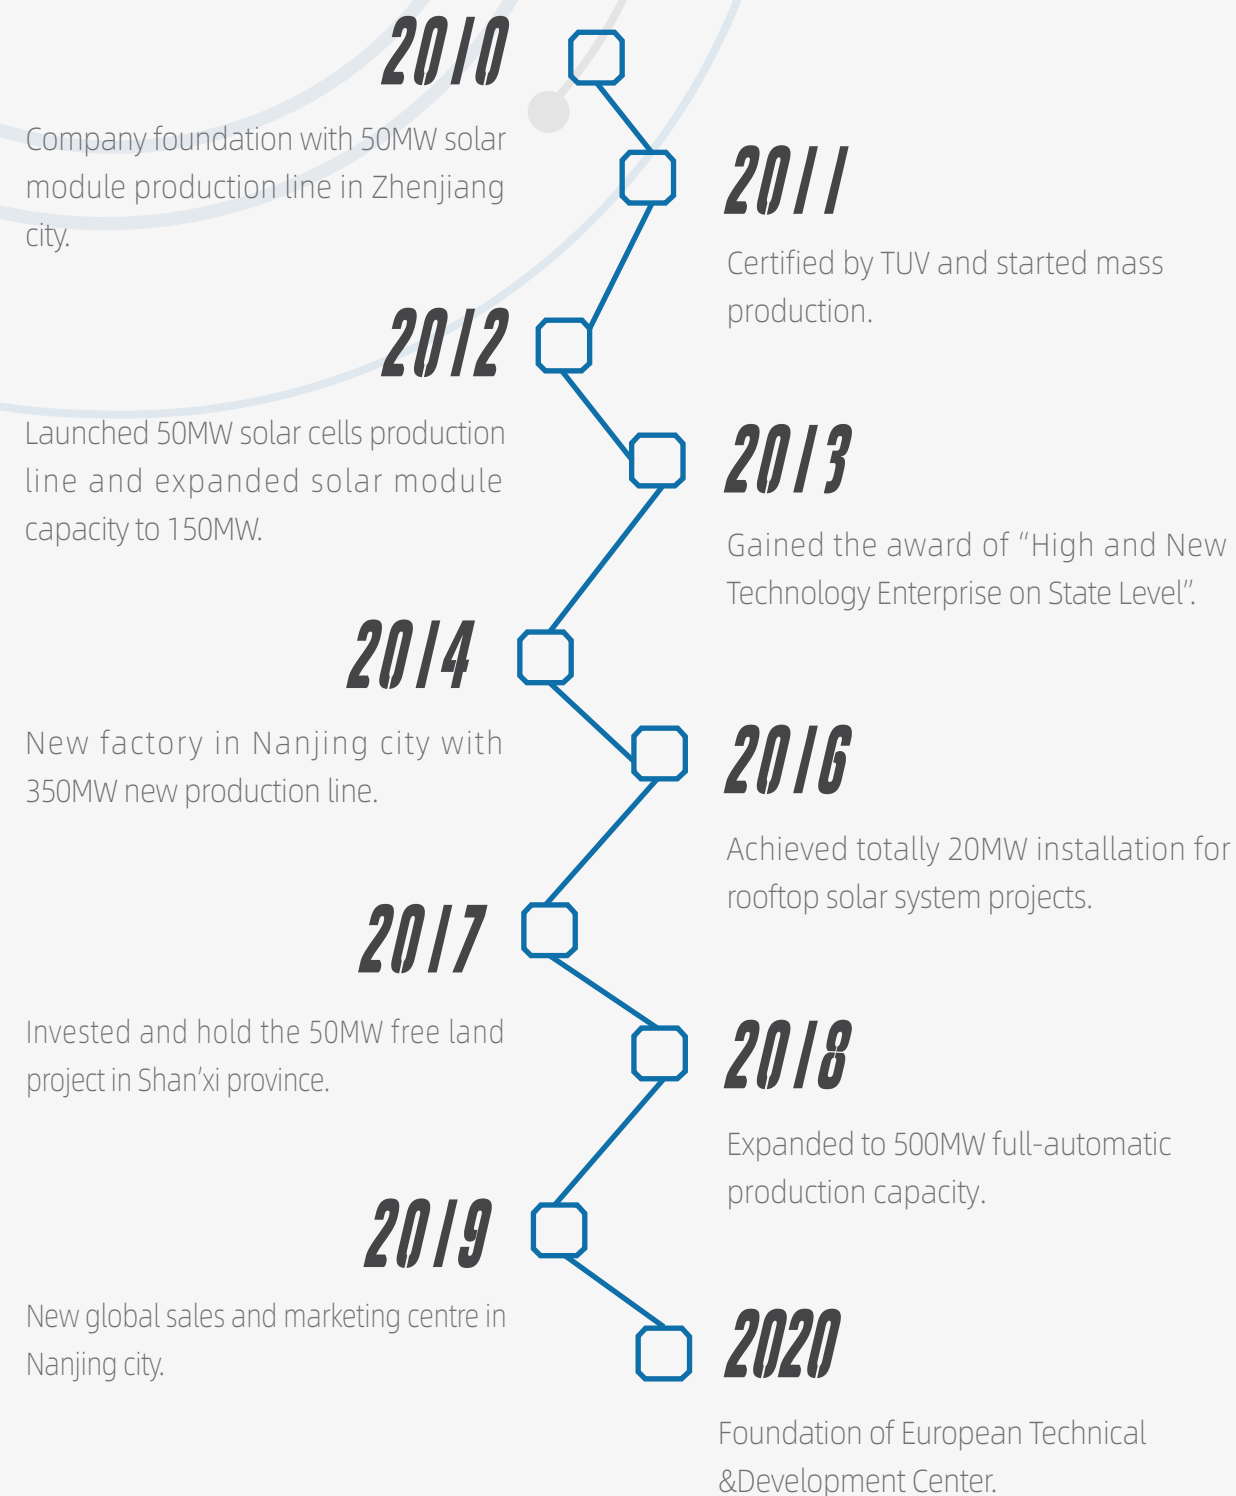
2010

Company foundation with 50MW solar module production line in Zhenjiang city.

2011

Certified by TUV and started mass production.

2012

Launched 50MW solar cells production line and expanded solar module capacity to 150MW.

2013

Gained the award of “High and New Technology Enterprise on State Level”.

2014

New factory in Nanjing city with 350MW new production line.

2016

Achieved totally 20MW installation for rooftop solar system projects.

2017

Invested and hold the 50MW free land project in Shan’xi province.

2018

Expanded to 500MW full-automatic production capacity.

2019

New global sales and marketing centre in Nanjing city.

2020

Foundation of European Technical &Development Center.